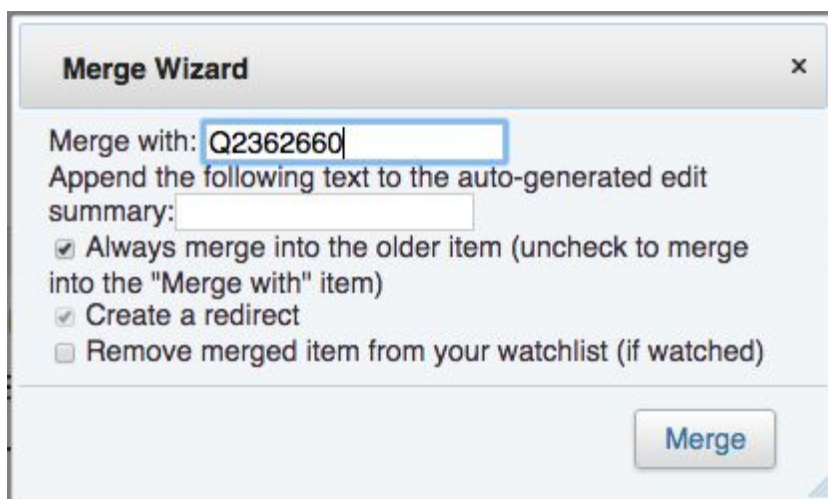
Merge Wizard ×

Merge with: Q2362660
Append the following text to the auto-generated edit summary:
Always merge into the older item (uncheck to merge into the "Merge with" item)
Create a redirect
Remove merged item from your watchlist (if watched)

Merge